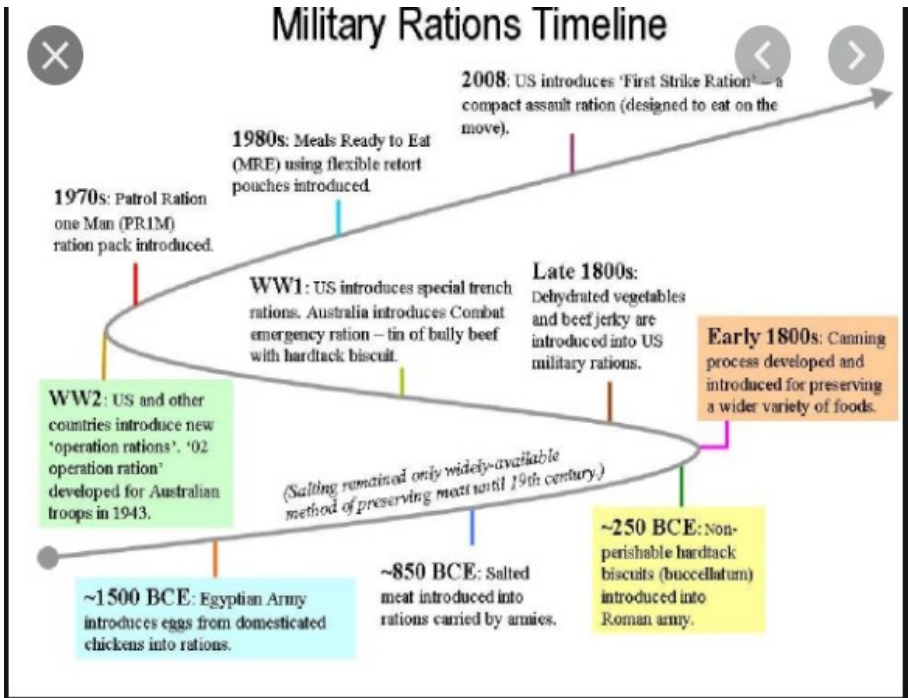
Military Rations Timeline

2008: US introduces 'First Strike Ration' – a compact assault ration (designed to eat on the move).

1980s: Meals Ready to Eat (MRE) using flexible retort pouches introduced.

1970s: Patrol Ration one Man (PR1M) ration pack introduced.

WW1: US introduces special trench rations. Australia introduces Combat emergency ration – tin of bully beef with hardtack biscuit.

Late 1800s: Dehydrated vegetables and beef jerky are introduced into US military rations.

Early 1800s: Canning process developed and introduced for preserving a wider variety of foods.

WW2: US and other countries introduce new 'operation rations'. '02 operation ration' developed for Australian troops in 1943.

(Salting remained only widely-available method of preserving meat until 19th century.)

~250 BCE: Non-perishable hardtack biscuits (buccellatum) introduced into Roman army.

~850 BCE: Salted meat introduced into rations carried by armies.

~1500 BCE: Egyptian Army introduces eggs from domesticated chickens into rations.